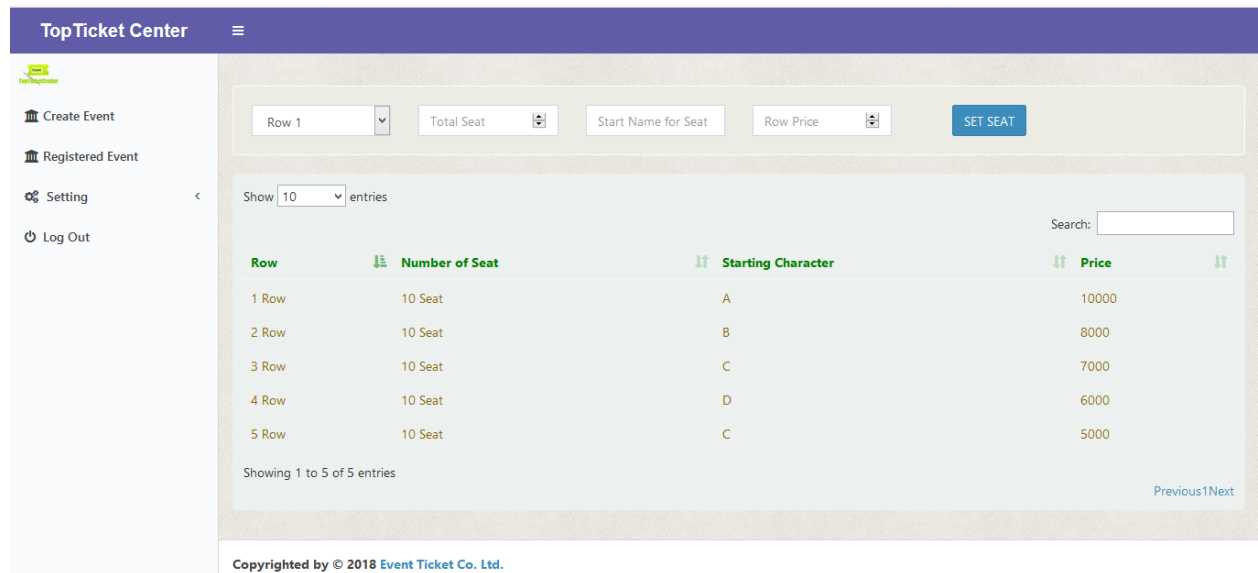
TopTicket Center ≡

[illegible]

Create Event

Registered Event

Setting

Log Out

Row 1

Total Seat

Start Name for Seat

Row Price

SET SEAT

Show 10 entries

Search:

| Row | Number of Seat | Starting Character | Price |
|---|---|---|---|
| 1 Row | 10 Seat | A | 10000 |
| 2 Row | 10 Seat | B | 8000 |
| 3 Row | 10 Seat | C | 7000 |
| 4 Row | 10 Seat | D | 6000 |
| 5 Row | 10 Seat | C | 5000 |

Showing 1 to 5 of 5 entries

Previous1Next

Copyrighted by © 2018 Event Ticket Co. Ltd.